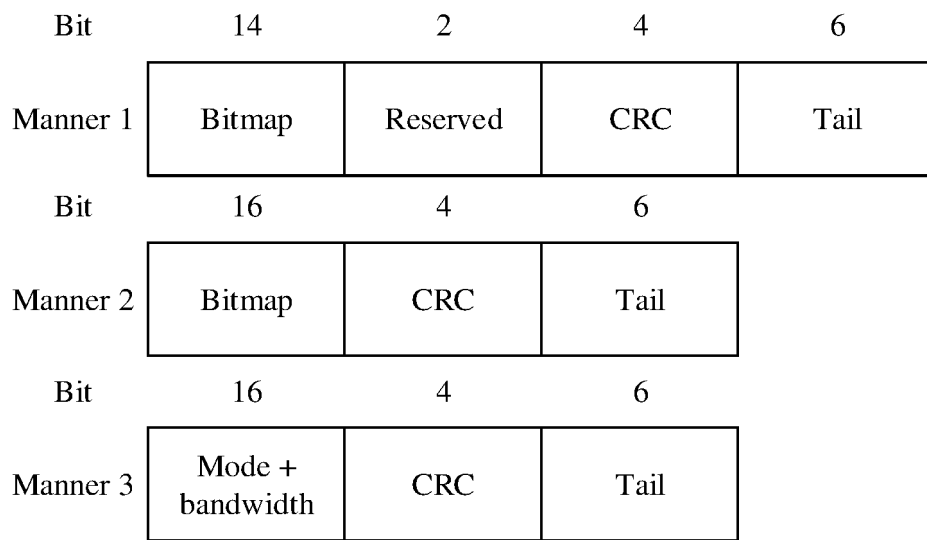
| Bit | 14 | 2 | 4 | 6 |
|---|---|---|---|---|
| Manner 1 | Bitmap | Reserved | CRC | Tail |

| Bit | 16 | 4 | 6 |
|---|---|---|---|
| Manner 2 | Bitmap | CRC | Tail |

| Bit | 16 | 4 | 6 |
|---|---|---|---|
| Manner 3 | Mode + bandwidth | CRC | Tail |